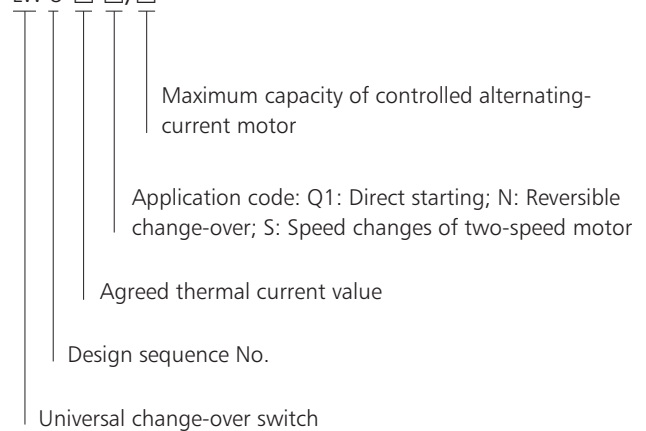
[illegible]

Maximum capacity of controlled alternating-current motor

Application code: Q1: Direct starting; N: Reversible change-over; S: Speed changes of two-speed motor

Agreed thermal current value

Design sequence No.

Universal change-over switch